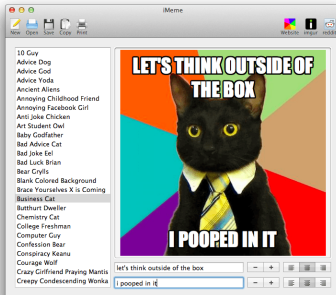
iMeme

New Open Save Copy Print

Website imgur reddit

10 Guy
Advice Dog
Advice God
Advice Yoda
Ancient Aliens
Annoying Childhood Friend
Annoying Facebook Girl
Anti Joke Chicken
Art Student Owl
Baby Godfather
Bad Advice Cat
Bad Joke Eel
Bad Luck Brian
Bear Grylls
Blank Colored Background
Brace Yourselves X is Coming
Business Cat
Butthurt Dweller
Chemistry Cat
College Freshman
Computer Guy
Confession Bear
Conspiracy Keanu
Courage Wolf
Crazy Girlfriend Praying Mantis
Creepy Condescending Wonka

LET'S THINK OUTSIDE OF THE BOX

I POOPED IN IT

let's think outside of the box
−
+

i pooped in it
−
+